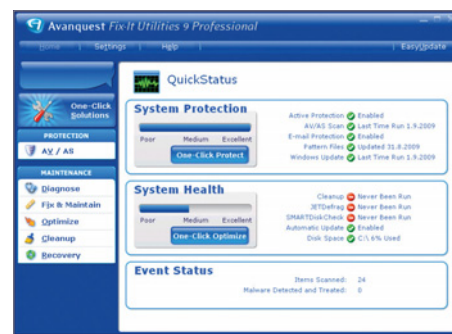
Avanquest Fix-It Utilities 9 Professional

Home | Settings | Help | EasyUpdate

One-Click Solutions

PROTECTION

AV / AS

MAINTENANCE

Diagnose

Fix & Maintain

Optimize

Cleanup

Recovery

QuickStatus

System Protection

Poor Medium Excellent

One-Click Protect

Active Protection Enabled

AV/AS Scan Last Time Run 1.9.2009

E-mail Protection Enabled

Pattern Files Updated 31.8.2009

Windows Update Last Time Run 1.9.2009

System Health

Poor Medium Excellent

One-Click Optimize

Cleanup Never Been Run

JETDefrag Never Been Run

SMARTDiskCheck Never Been Run

Automatic Update Enabled

Disk Space C:\ 6% Used

Event Status

Items Scanned: 24

Malware Detected and Treated: 0